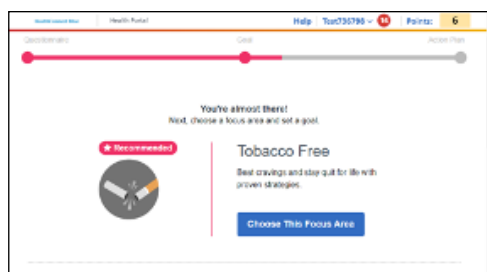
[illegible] | Health Portal

Help | Test736790 ∨ 14 | Points: 6

Questionnaires

Goal

Action Plan

You're almost there!
Next, choose a focus area and set a goal.

★ Recommended

Tobacco Free

Beat cravings and stay quit for life with proven strategies.

Choose This Focus Area